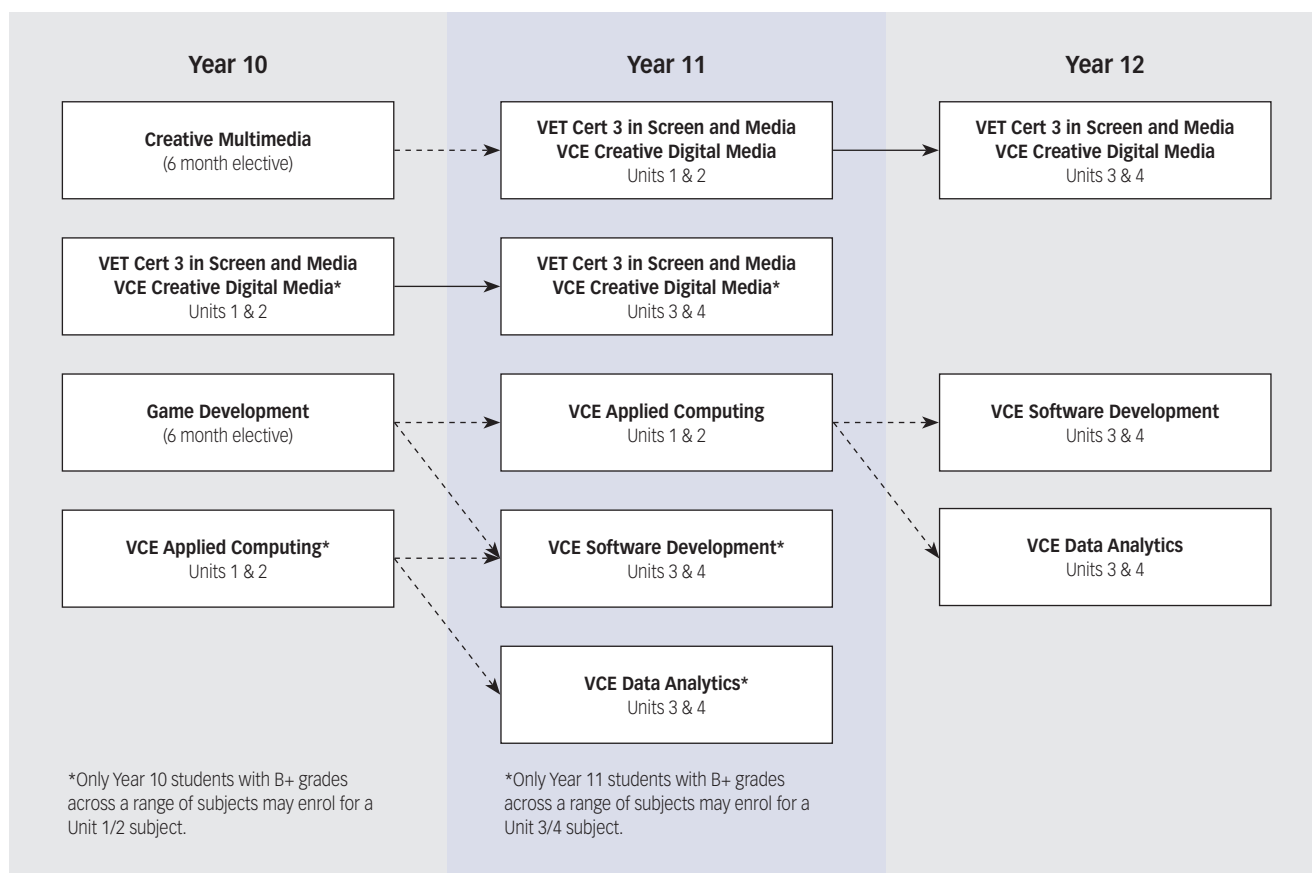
Year 10

Year 11

Year 12

Creative Multimedia
(6 month elective)

VET Cert 3 in Screen and Media
VCE Creative Digital Media
Units 1 & 2

VET Cert 3 in Screen and Media
VCE Creative Digital Media
Units 3 & 4

VET Cert 3 in Screen and Media
VCE Creative Digital Media*
Units 1 & 2

VET Cert 3 in Screen and Media
VCE Creative Digital Media*
Units 3 & 4

Game Development
(6 month elective)

VCE Applied Computing
Units 1 & 2

VCE Software Development
Units 3 & 4

VCE Applied Computing*
Units 1 & 2

VCE Software Development*
Units 3 & 4

VCE Data Analytics
Units 3 & 4

VCE Data Analytics*
Units 3 & 4

*Only Year 10 students with B+ grades across a range of subjects may enrol for a Unit 1/2 subject.

*Only Year 11 students with B+ grades across a range of subjects may enrol for a Unit 3/4 subject.